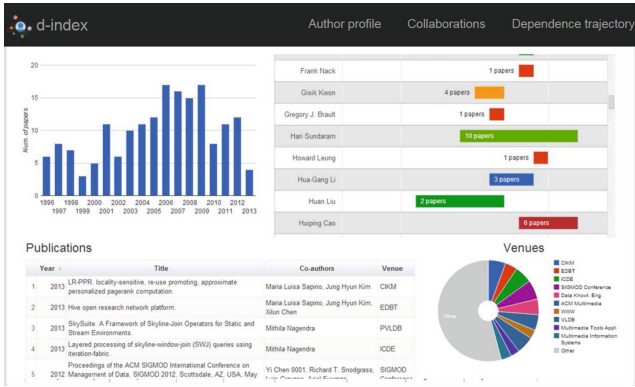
d-index

Author profile Collaborations Dependence trajectory

20
15
10
5
0

Num. of papers

1996 1997 1998 1999 2000 2001 2002 2003 2004 2005 2006 2007 2008 2009 2010 2011 2012 2013

| | |
|---|---|
| Frank Nack | 1 papers |
| Gisik Kwon | 4 papers |
| Gregory J. Brault | 1 papers |
| Hari Sundaram | 10 papers |
| Howard Leung | 1 papers |
| Hua-Gang Li | 3 papers |
| Huan Liu | 2 papers |
| Huiping Cao | 6 papers |

Publications

| | Year | Title | Co-authors | Venue |
|---|---|---|---|---|
| 1 | 2013 | LR-PPR: locality-sensitive, re-use promoting, approximate personalized pagerank computation. | Maria Luisa Sapino, Jung Hyun Kim | CIKM |
| 2 | 2013 | Hive open research network platform. | Maria Luisa Sapino, Jung Hyun Kim, Xilun Chen | EDBT |
| 3 | 2013 | SkySuite: A Framework of Skyline-Join Operators for Static and Stream Environments. | Mithila Nagendra | PVLDB |
| 4 | 2013 | Layered processing of skyline-window-join (SWJ) queries using iteration-fabric. | Mithila Nagendra | ICDE |
| 5 | 2012 | Proceedings of the ACM SIGMOD International Conference on Management of Data, SIGMOD 2012, Scottsdale, AZ, USA, May | Yi Chen 0001, Richard T. Snodgrass, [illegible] | SIGMOD Conference |

Venues

Other

CIKM
EDBT
ICDE
SIGMOD Conference
Data Knowl. Eng.
ACM Multimedia
WWW
VLDB
Multimedia Tools Appl.
Multimedia Information Systems
Other